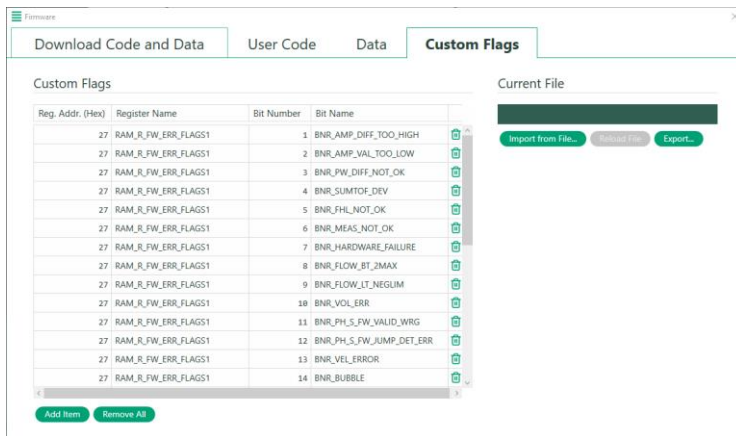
Firmware

Download Code and Data | User Code | Data | Custom Flags

Custom Flags

| Reg. Addr. (Hex) | Register Name | Bit Number | Bit Name |
|---|---|---|---|
| 27 | RAM_R_FW_ERR_FLAGS1 | 1 | BNR_AMP_DIFF_TOO_HIGH |
| 27 | RAM_R_FW_ERR_FLAGS1 | 2 | BNR_AMP_VAL_TOO_LOW |
| 27 | RAM_R_FW_ERR_FLAGS1 | 3 | BNR_PW_DIFF_NOT_OK |
| 27 | RAM_R_FW_ERR_FLAGS1 | 4 | BNR_SUMTOF_DEV |
| 27 | RAM_R_FW_ERR_FLAGS1 | 5 | BNR_FHL_NOT_OK |
| 27 | RAM_R_FW_ERR_FLAGS1 | 6 | BNR_MEAS_NOT_OK |
| 27 | RAM_R_FW_ERR_FLAGS1 | 7 | BNR_HARDWARE_FAILURE |
| 27 | RAM_R_FW_ERR_FLAGS1 | 8 | BNR_FLOW_BT_2MAX |
| 27 | RAM_R_FW_ERR_FLAGS1 | 9 | BNR_FLOW_LT_NEGLIM |
| 27 | RAM_R_FW_ERR_FLAGS1 | 10 | BNR_VOL_ERR |
| 27 | RAM_R_FW_ERR_FLAGS1 | 11 | BNR_PH_S_FW_VALID_WRG |
| 27 | RAM_R_FW_ERR_FLAGS1 | 12 | BNR_PH_S_FW_JUMP_DET_ERR |
| 27 | RAM_R_FW_ERR_FLAGS1 | 13 | BNR_VEL_ERROR |
| 27 | RAM_R_FW_ERR_FLAGS1 | 14 | BNR_BUBBLE |

Add Item | Remove All

Current File

Import from File... | Reload File | Export...